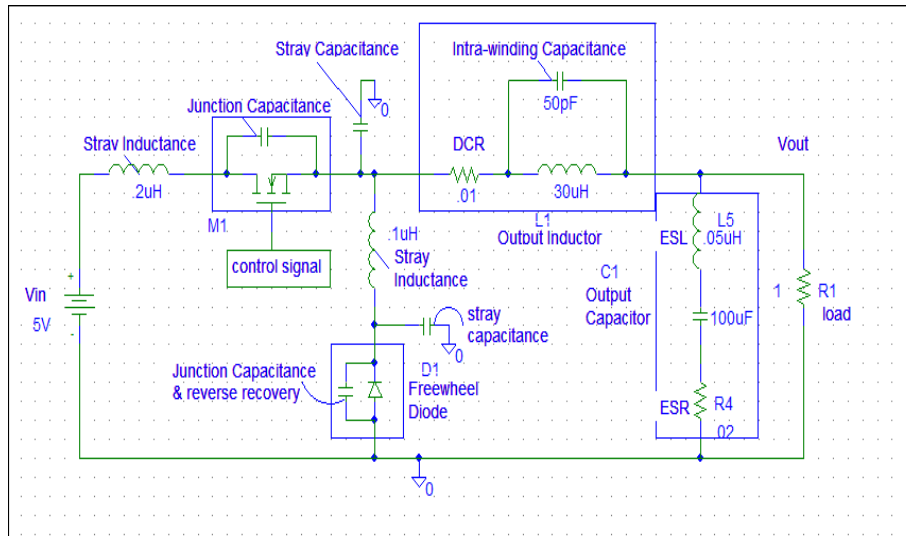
Stray Capacitance
0
Intra-winding Capacitance
50pF
Junction Capacitance
Stray Inductance
DCR
Vout
.2uH
.01
30uH
M1
L1
Output Inductor
.1uH
Stray
Inductance
L5
ESL
.05uH
control signal
C1
Output
Capacitor
Vin
5V
+
-
1
R1
load
stray
capacitance
100uF
0
Junction Capacitance
& reverse recovery
D1
Freewheel
Diode
ESR
R4
.02
0